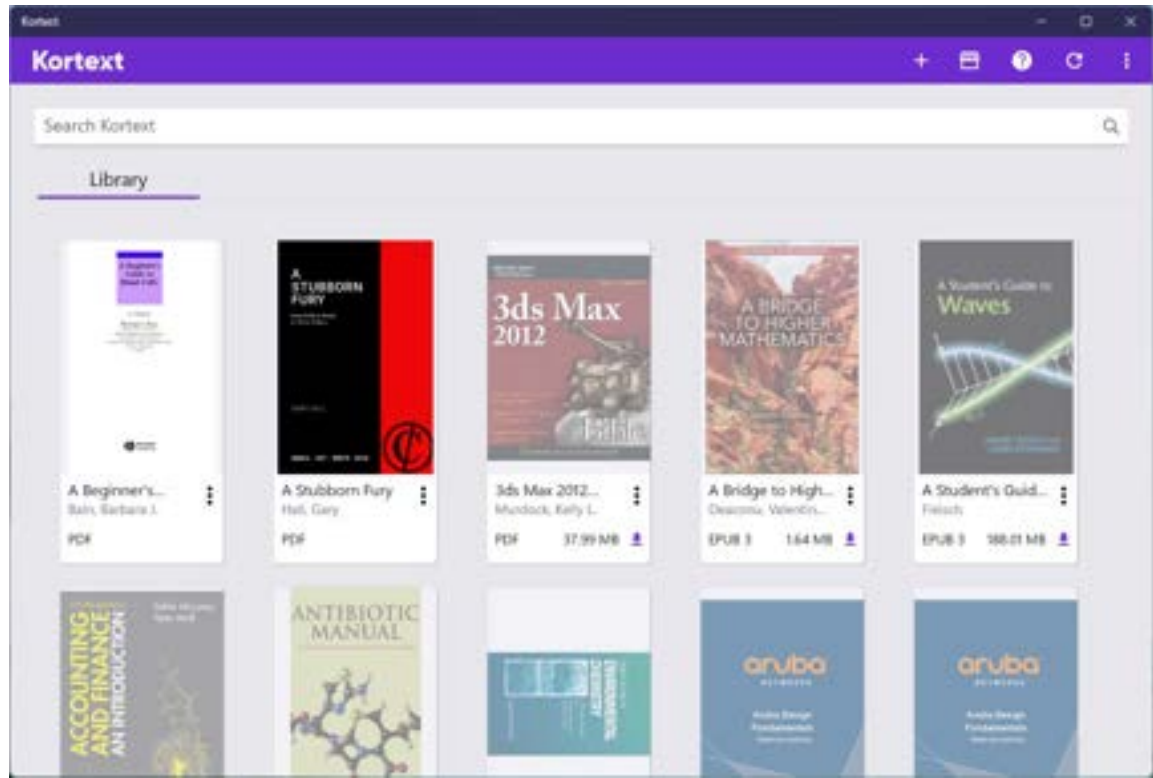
Kortext

Kortext

Search Kortext

Library

A Beginner's Guide to Blood Cells

A STUBBORN FURY

3ds Max 2012 Bible

A BRIDGE TO HIGHER MATHEMATICS

A Student's Guide to Waves

A Beginner's...
Bain, Barbara J.
PDF

A Stubborn Fury
Hall, Gary
PDF

3ds Max 2012...
Murdock, Kelly L.
PDF 37.99 MB

A Bridge to High...
Deaconu, Valentin...
EPUB 3 1.64 MB

A Student's Guid...
Fleisch
EPUB 3 188.01 MB

ACCOUNTING AND FINANCE AN INTRODUCTION

ANTIBIOTIC MANUAL

ENVIRONMENTAL CHEMISTRY

aruba NETWORKS
Aruba Design Fundamentals

aruba NETWORKS
Aruba Design Fundamentals